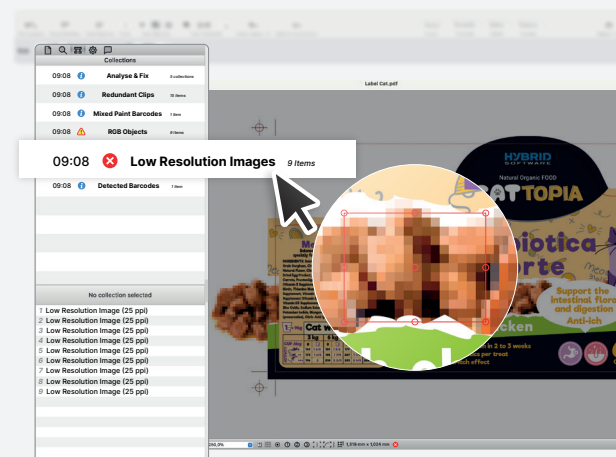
Collections

09:08 Analyse & Fix 6 collections

09:08 Redundant Clips 13 items

09:08 Mixed Paint Barcodes 1 items

09:08 RGB Objects 8 items

09:08 Low Resolution Images 9 Items

09:08 Detected Barcodes 1 items

No collection selected

1 Low Resolution Image (25 ppi)
2 Low Resolution Image (25 ppi)
3 Low Resolution Image (25 ppi)
4 Low Resolution Image (25 ppi)
5 Low Resolution Image (25 ppi)
6 Low Resolution Image (25 ppi)
7 Low Resolution Image (25 ppi)
8 Low Resolution Image (25 ppi)
9 Low Resolution Image (25 ppi)

Label Cat.pdf

HYBRID SOFTWARE

Natural Organic FOOD

CATTOPIA

biotica orte

Support the intestinal flora and digestion

Anti-ich

cken

in 2 to 3 weeks

per treat

ch effect

Cat

200,0%

1,815 mm x 1,024 mm